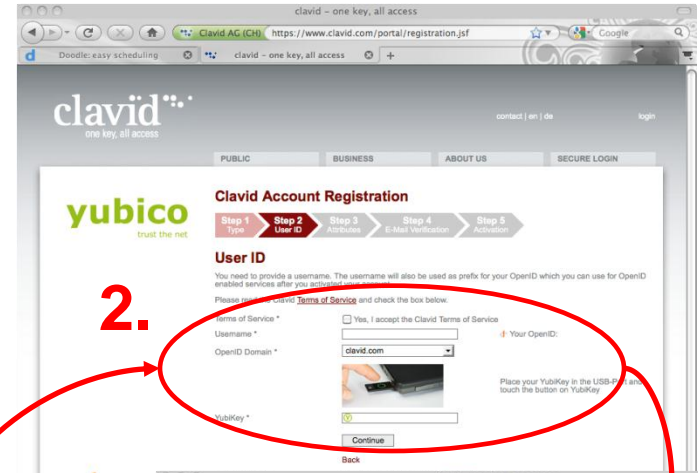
clavid – one key, all access

Clavid AG (CH) https://www.clavid.com/portal/registration.jsf

Google

Doodle: easy scheduling

clavid – one key, all access

clavid
one key, all access

contact | en | de

login

PUBLIC

BUSINESS

ABOUT US

SECURE LOGIN

yubico
trust the net

Clavid Account Registration

Step 1
Type

Step 2
User ID

Step 3
Attributes

Step 4
E-Mail Verification

Step 5
Activation

User ID

You need to provide a username. The username will also be used as prefix for your OpenID which you can use for OpenID enabled services after you activated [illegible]

2.

Please rea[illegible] Clavid Terms of Service and check the box below.

Terms of Service * Yes, I accept the Clavid Terms of Service

Username *

Your OpenID:

OpenID Domain * clavid.com

Place your YubiKey in the USB-P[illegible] and touch the button on YubiKey

YubiKey *

Continue

Back